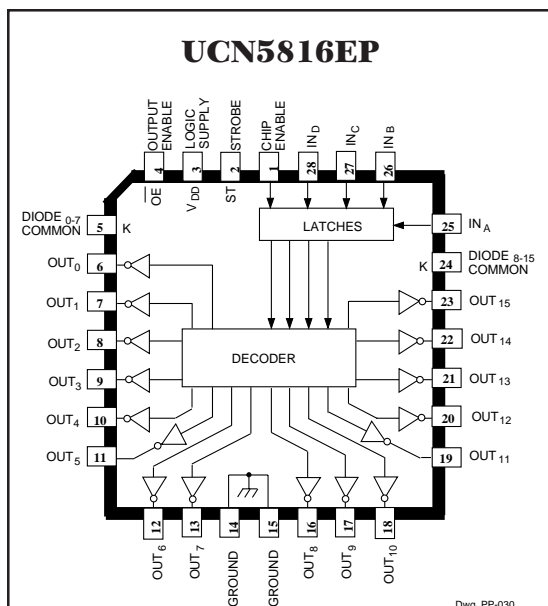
UCN5816EP

OUTPUT ENABLE
LOGIC SUPPLY
STROBE
CHIP ENABLE
$IN_D$
$IN_C$
$IN_B$

4
3
2
1
28
27
26

$\overline{OE}$
$V_{DD}$
ST

DIODE 0-7 COMMON
5
K

LATCHES

25
$IN_A$

K
24
DIODE 8-15 COMMON

$OUT_0$
6
$OUT_1$
7
$OUT_2$
8
$OUT_3$
9
$OUT_4$
10
$OUT_5$
11

DECODER

23
$OUT_{15}$
22
$OUT_{14}$
21
$OUT_{13}$
20
$OUT_{12}$
19
$OUT_{11}$

12
13
14
15
16
17
18

$OUT_6$
$OUT_7$
GROUND
GROUND
$OUT_8$
$OUT_9$
$OUT_{10}$

Dwg. PP-030